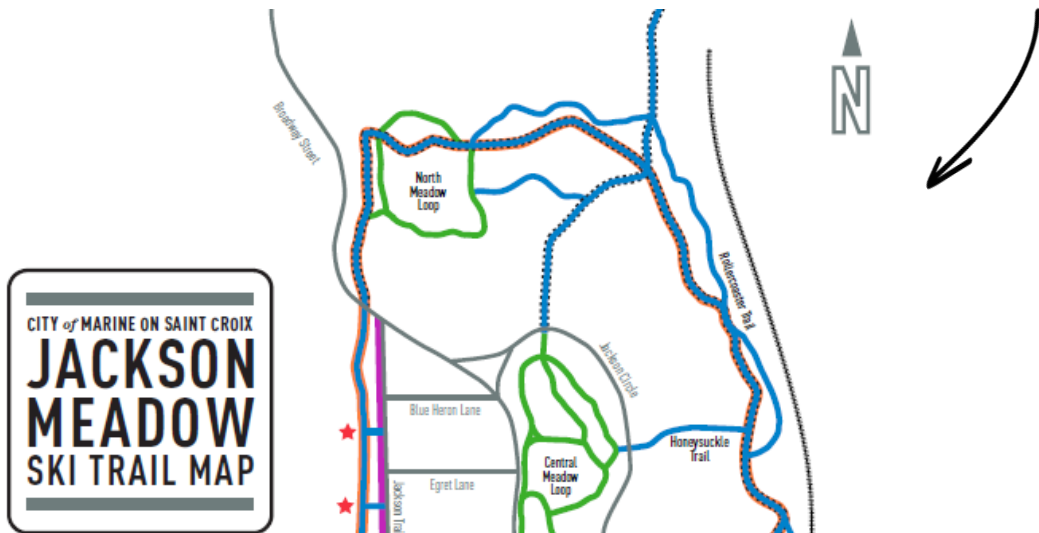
CITY of MARINE ON SAINT CROIX
JACKSON
MEADOW
SKI TRAIL MAP

N

Broadway Street

North Meadow Loop

Rollercoaster Trail

Jackson Circle

Blue Heron Lane

Honeysuckle Trail

Central Meadow Loop

Egret Lane

Jackson Trail